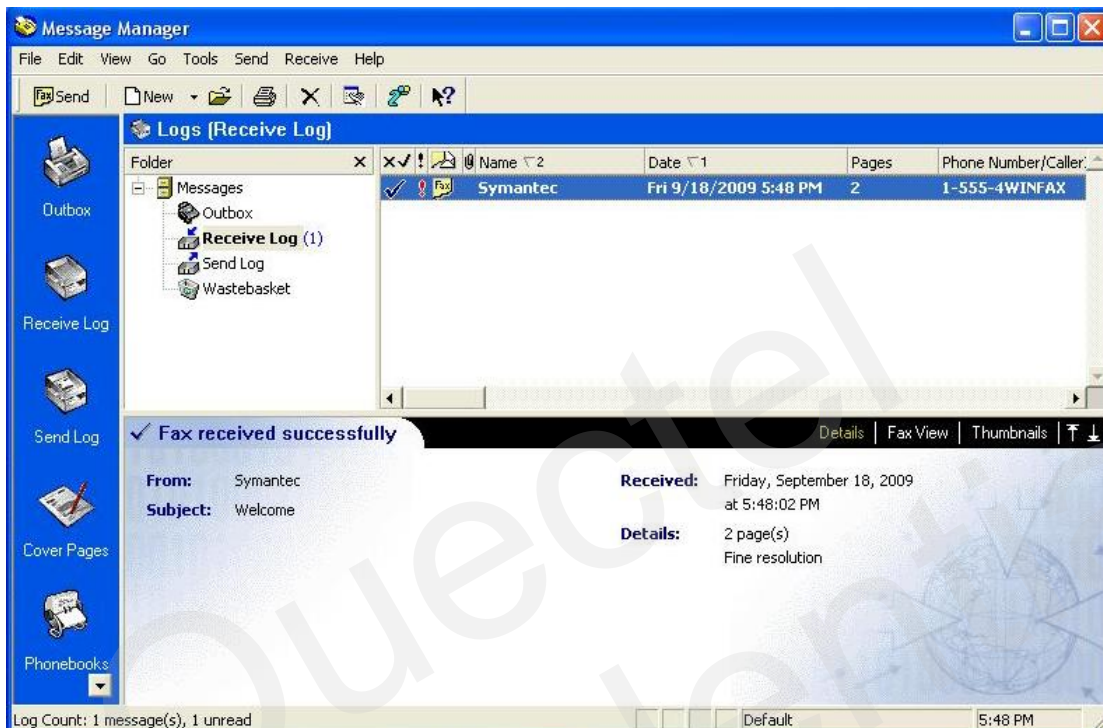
Message Manager

File Edit View Go Tools Send Receive Help

Send New

Outbox

Receive Log

Send Log

Cover Pages

Phonebooks

Logs (Receive Log)

Folder

Messages
Outbox
Receive Log (1)
Send Log
Wastebasket

| Name ▽2 | Date ▽1 | Pages | Phone Number/Caller |
|---|---|---|---|
| Symantec | Fri 9/18/2009 5:48 PM | 2 | 1-555-4WINFAX |

✓ Fax received successfully

Details | Fax View | Thumbnails

From: Symantec
Subject: Welcome

Received: Friday, September 18, 2009 at 5:48:02 PM
Details: 2 page(s) Fine resolution

Quectel

Log Count: 1 message(s), 1 unread

Default

5:48 PM